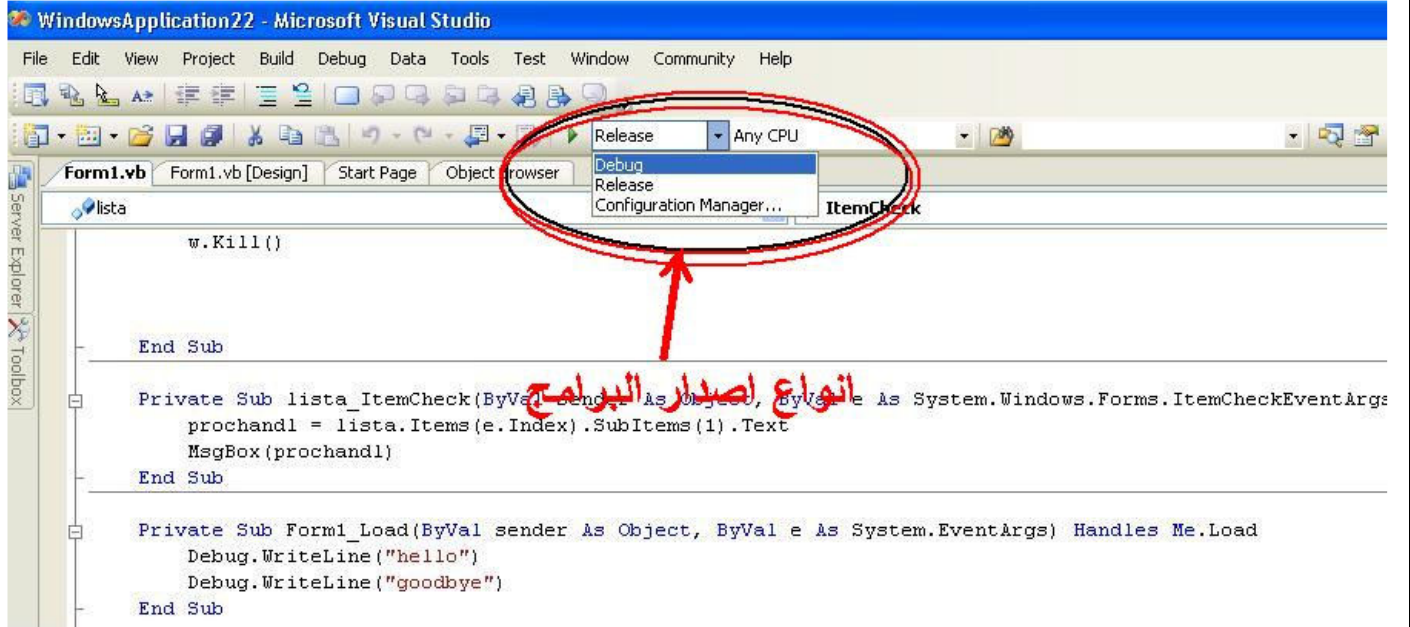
WindowsApplication22 - Microsoft Visual Studio

File Edit View Project Build Debug Data Tools Test Window Community Help

Release Any CPU

Debug
Release
Configuration Manager...

Server Explorer Toolbox

Form1.vb Form1.vb [Design] Start Page Object Browser

lista ItemCheck

w.Kill()

End Sub

انواع اصدار البرامج

Private Sub lista_ItemCheck(ByVal sender As Object, ByVal e As System.Windows.Forms.ItemCheckEventArgs
prochandl = lista.Items(e.Index).SubItems(1).Text
MsgBox(prochandl)
End Sub

Private Sub Form1_Load(ByVal sender As Object, ByVal e As System.EventArgs) Handles Me.Load
Debug.WriteLine("hello")
Debug.WriteLine("goodbye")
End Sub